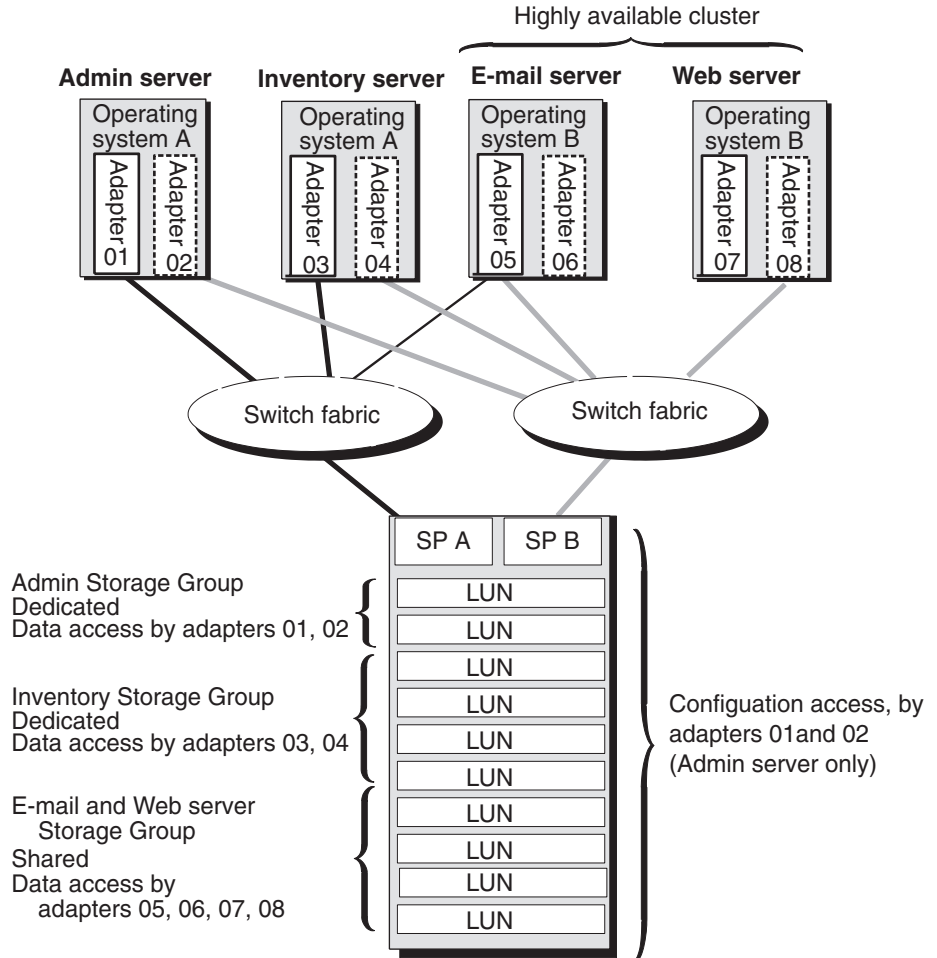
Highly available cluster

Admin server
Operating system A
Adapter 01
Adapter 02

Inventory server
Operating system A
Adapter 03
Adapter 04

E-mail server
Operating system B
Adapter 05
Adapter 06

Web server
Operating system B
Adapter 07
Adapter 08

Switch fabric
Switch fabric

SP A
SP B

Admin Storage Group
Dedicated
Data access by adapters 01, 02

LUN
LUN

Inventory Storage Group
Dedicated
Data access by adapters 03, 04

LUN
LUN
LUN
LUN

E-mail and Web server Storage Group
Shared
Data access by adapters 05, 06, 07, 08

LUN
LUN
LUN
LUN

Configuation access, by adapters 01and 02 (Admin server only)